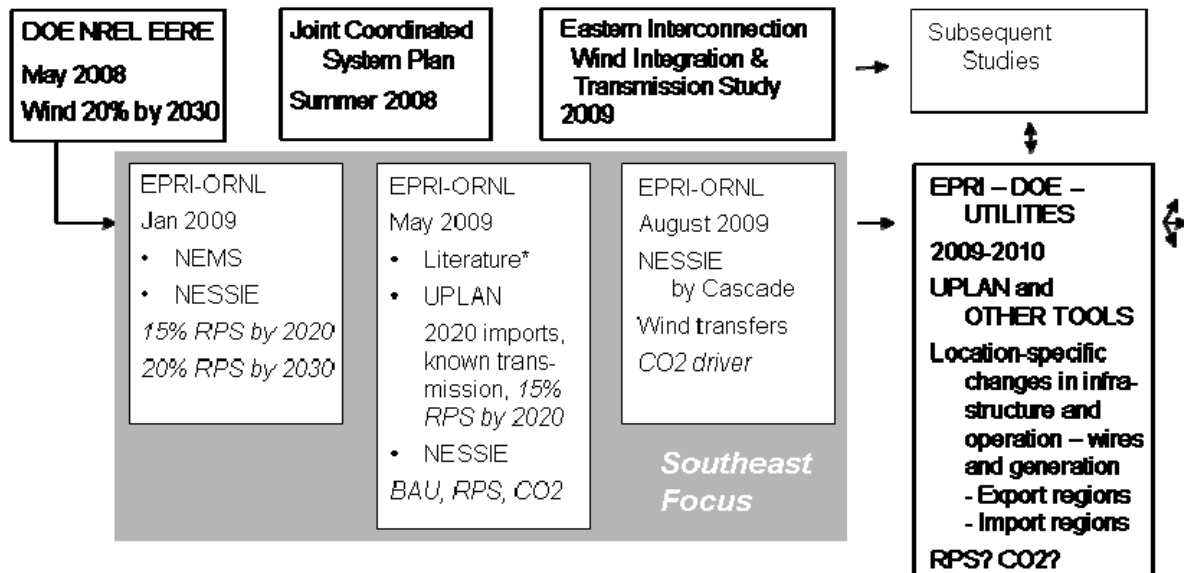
DOE NREL EERE
May 2008
Wind 20% by 2030

Joint Coordinated System Plan
Summer 2008

Eastern Interconnection Wind Integration & Transmission Study
2009

Subsequent Studies

EPRI-ORNL
Jan 2009
• NEMS
• NESSIE
15% RPS by 2020
20% RPS by 2030

EPRI-ORNL
May 2009
• Literature*
• UPLAN
2020 imports, known transmission, 15% RPS by 2020
• NESSIE
BAU, RPS, CO2

EPRI-ORNL
August 2009
NESSIE by Cascade
Wind transfers
CO2 driver

Southeast Focus

EPRI – DOE – UTILITIES
2009-2010
UPLAN and OTHER TOOLS
Location-specific changes in infrastructure and operation – wires and generation
- Export regions
- Import regions
RPS? CO2?